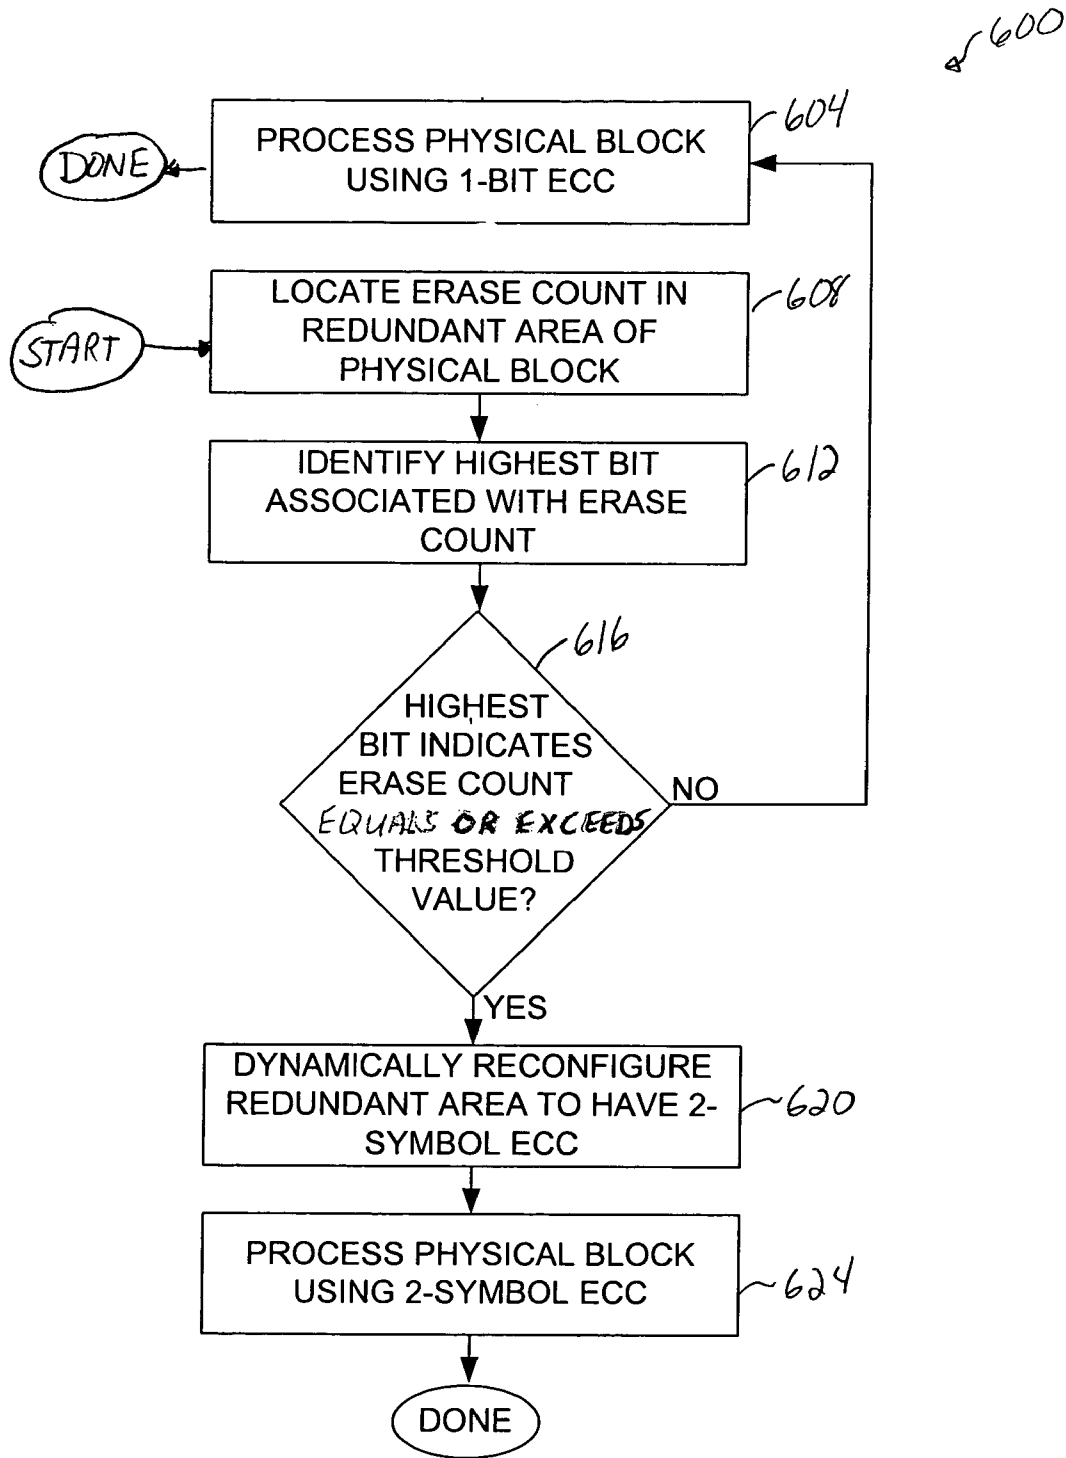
600

DONE

PROCESS PHYSICAL BLOCK USING 1-BIT ECC

604

START

LOCATE ERASE COUNT IN REDUNDANT AREA OF PHYSICAL BLOCK

608

IDENTIFY HIGHEST BIT ASSOCIATED WITH ERASE COUNT

612

616

HIGHEST BIT INDICATES ERASE COUNT EQUALS OR EXCEEDS THRESHOLD VALUE?

NO

YES

DYNAMICALLY RECONFIGURE REDUNDANT AREA TO HAVE 2-SYMBOL ECC

620

PROCESS PHYSICAL BLOCK USING 2-SYMBOL ECC

624

DONE